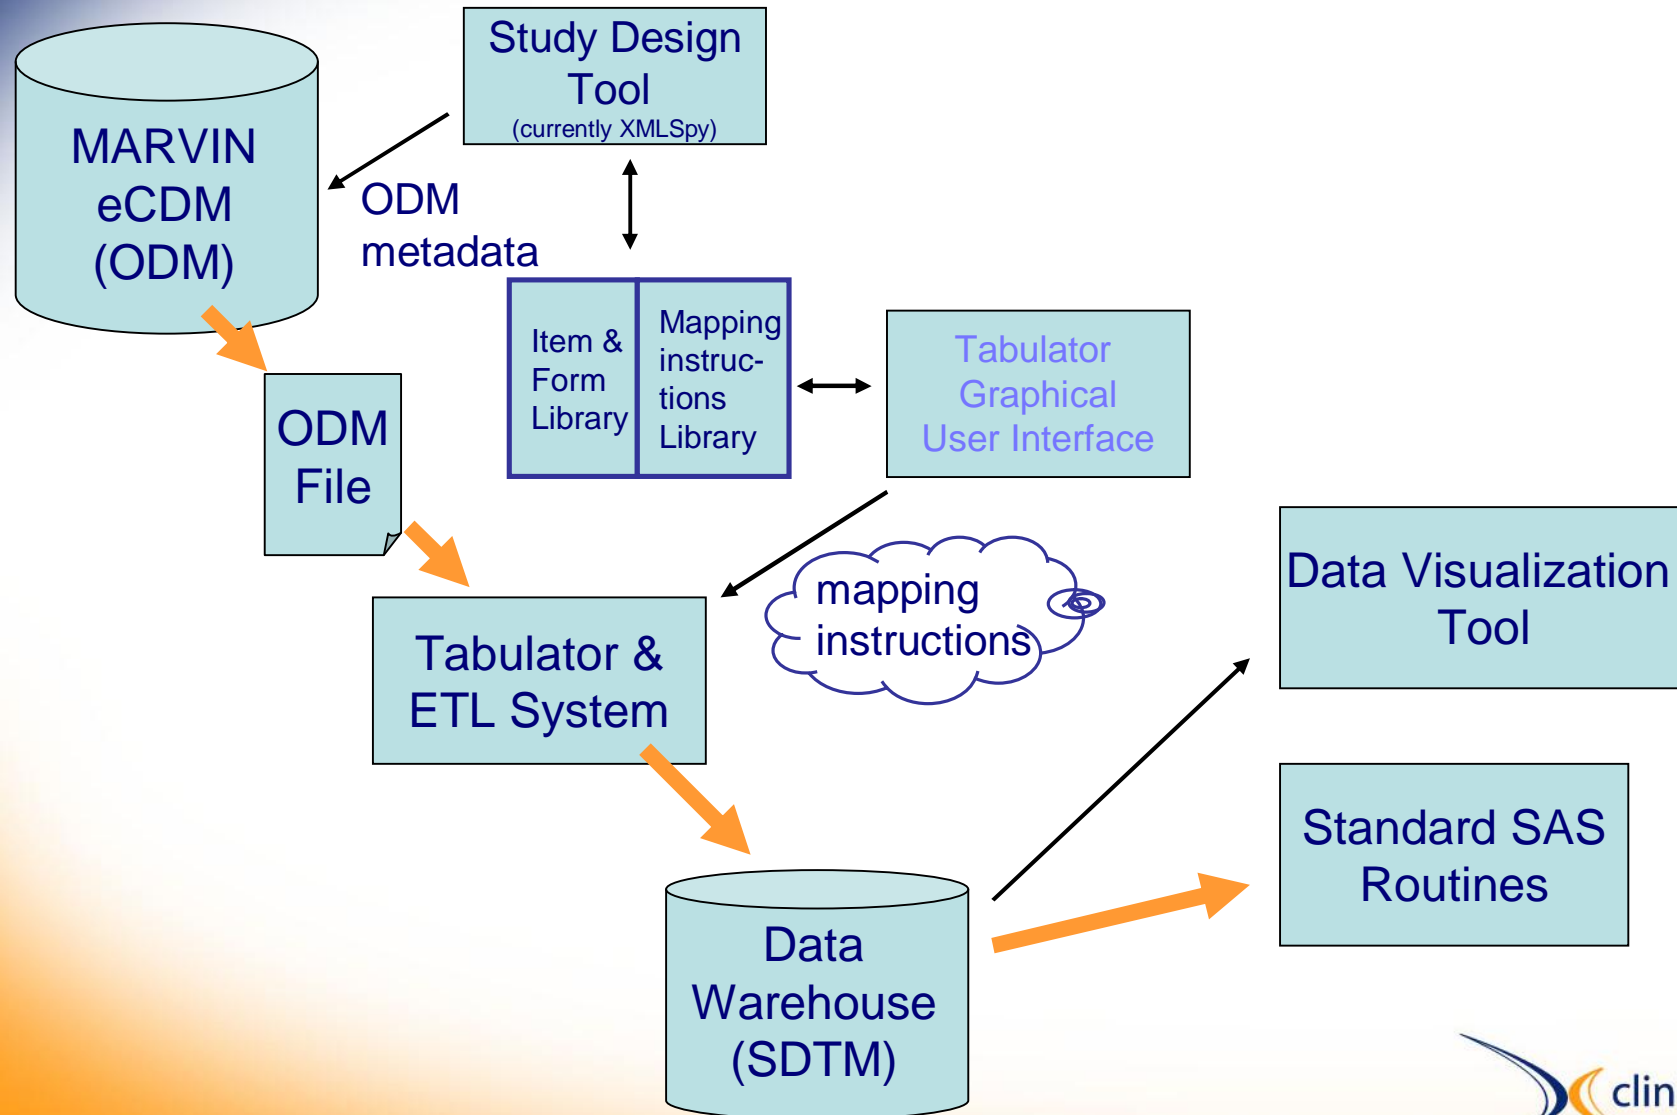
MARVIN eCDM (ODM)

Study Design Tool (currently XMLSpy)

ODM metadata

Item & Form Library

Mapping instructions Library

Tabulator Graphical User Interface

ODM File

Tabulator & ETL System

mapping instructions

Data Visualization Tool

Standard SAS Routines

Data Warehouse (SDTM)

clin